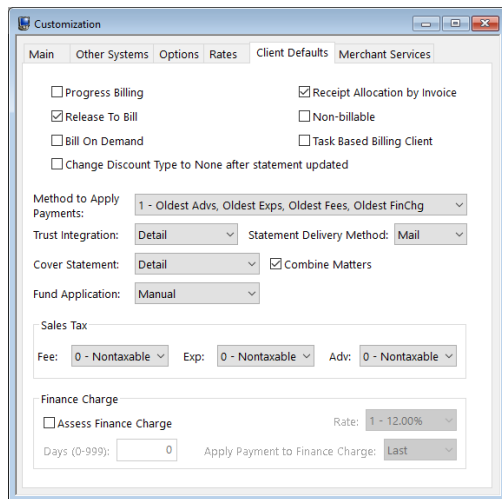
Customization

Main | Other Systems | Options | Rates | Client Defaults | Merchant Services

☐ Progress Billing
☑ Receipt Allocation by Invoice
☑ Release To Bill
☐ Non-billable
☐ Bill On Demand
☐ Task Based Billing Client
☐ Change Discount Type to None after statement updated

Method to Apply Payments: 1 - Oldest Advs, Oldest Exps, Oldest Fees, Oldest FinChg

Trust Integration: Detail
Statement Delivery Method: Mail

Cover Statement: Detail
☑ Combine Matters

Fund Application: Manual

Sales Tax

Fee: 0 - Nontaxable
Exp: 0 - Nontaxable
Adv: 0 - Nontaxable

Finance Charge

☐ Assess Finance Charge
Rate: 1 - 12.00%

Days (0-999): 0
Apply Payment to Finance Charge: Last